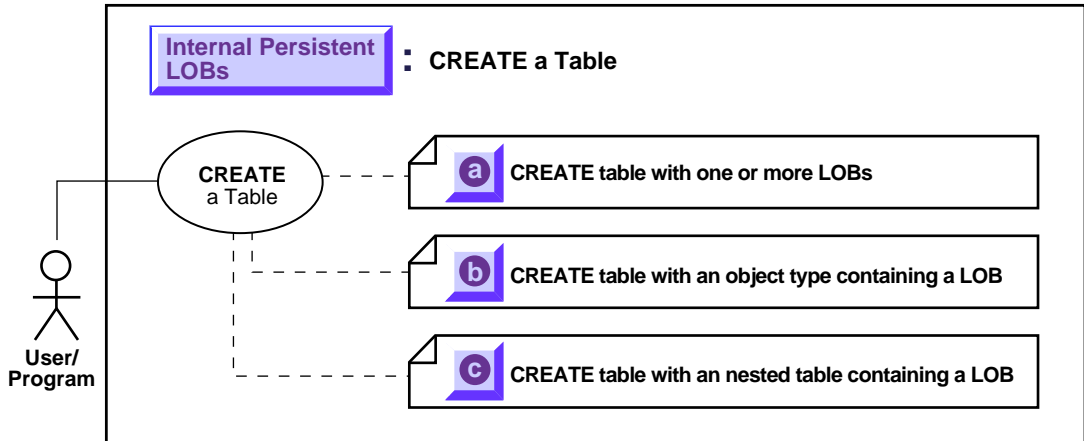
Internal Persistent LOBs

: CREATE a Table

CREATE a Table

a CREATE table with one or more LOBs

b CREATE table with an object type containing a LOB

c CREATE table with an nested table containing a LOB

User/ Program